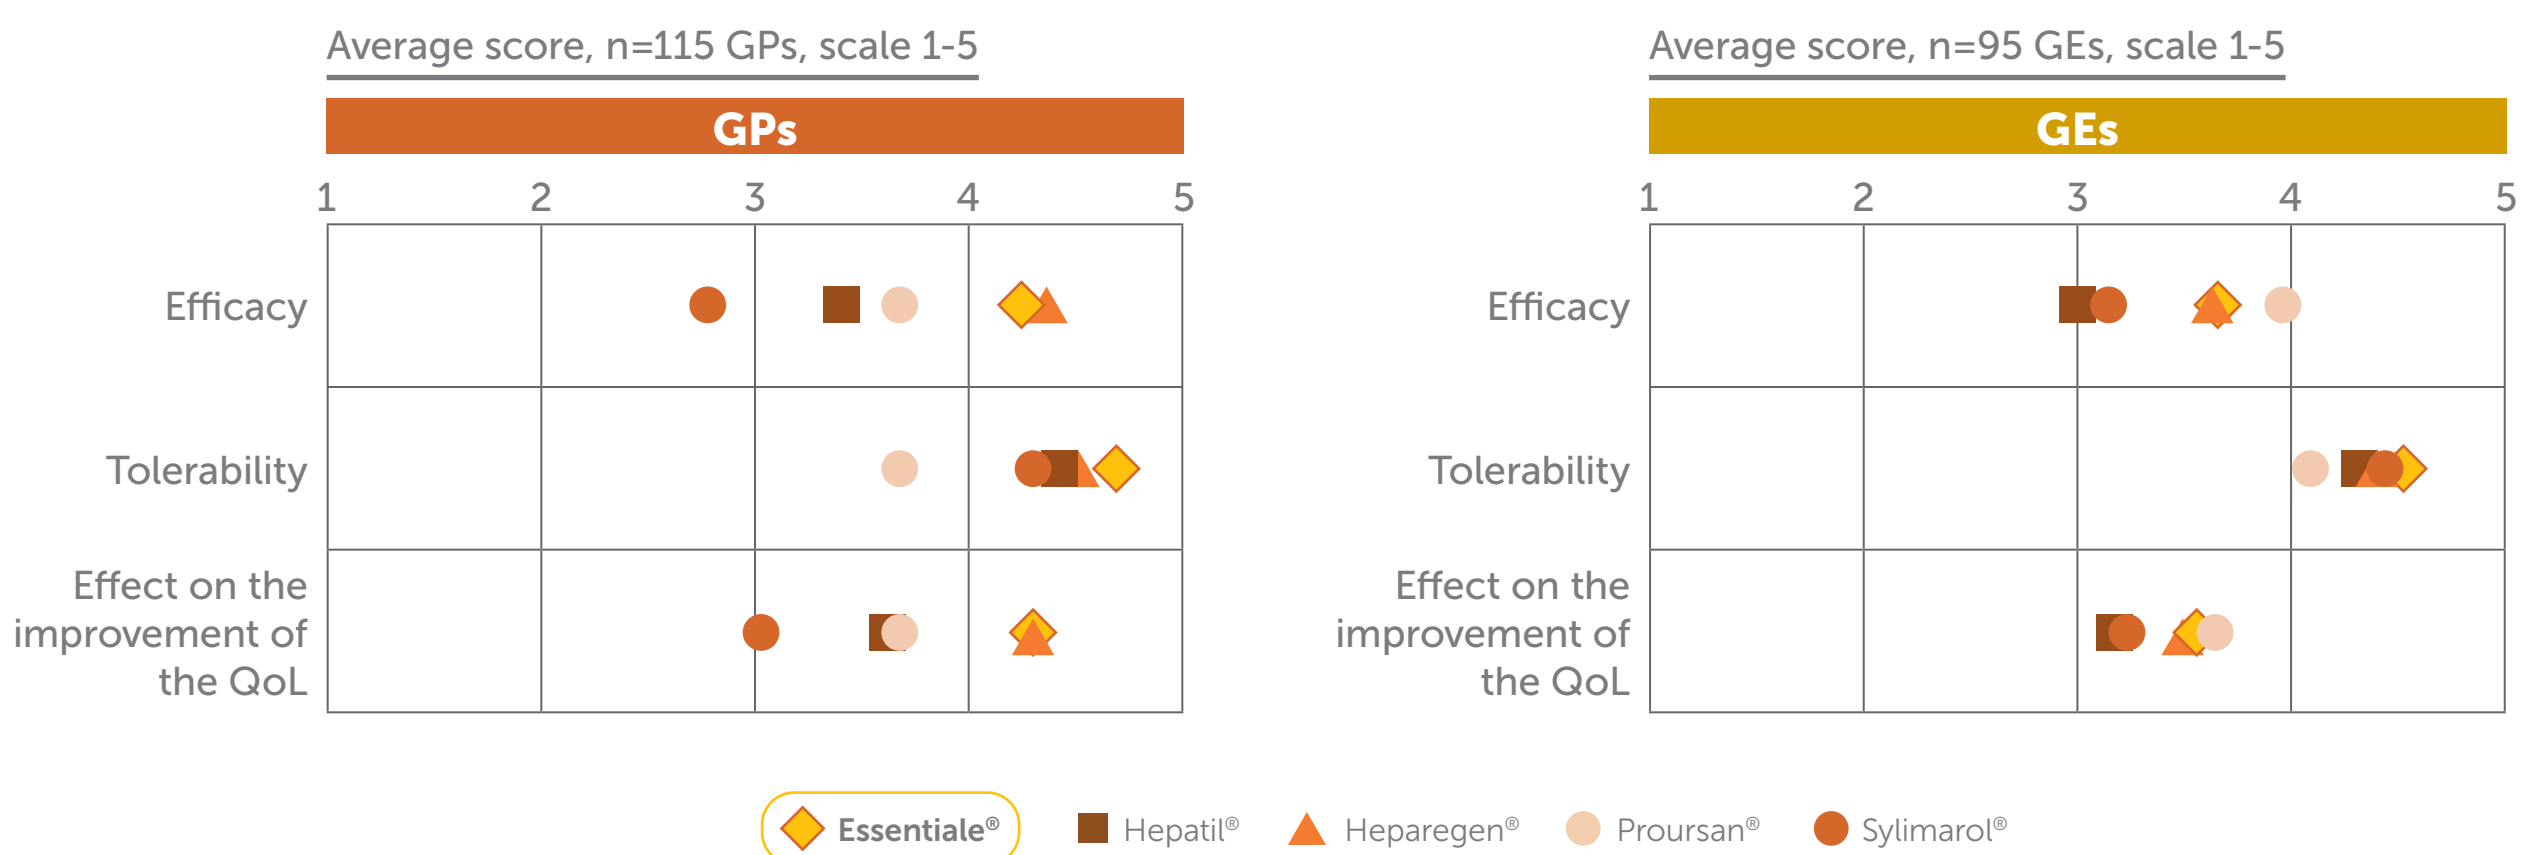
Average score, n=115 GPs, scale 1-5

GPs

1 2 3 4 5

Efficacy

Tolerability

Effect on the improvement of the QoL

Average score, n=95 GEs, scale 1-5

GEs

1 2 3 4 5

Efficacy

Tolerability

Effect on the improvement of the QoL

Essentiale® Hepatil® Heparegen® Proursan® Sylimarol®